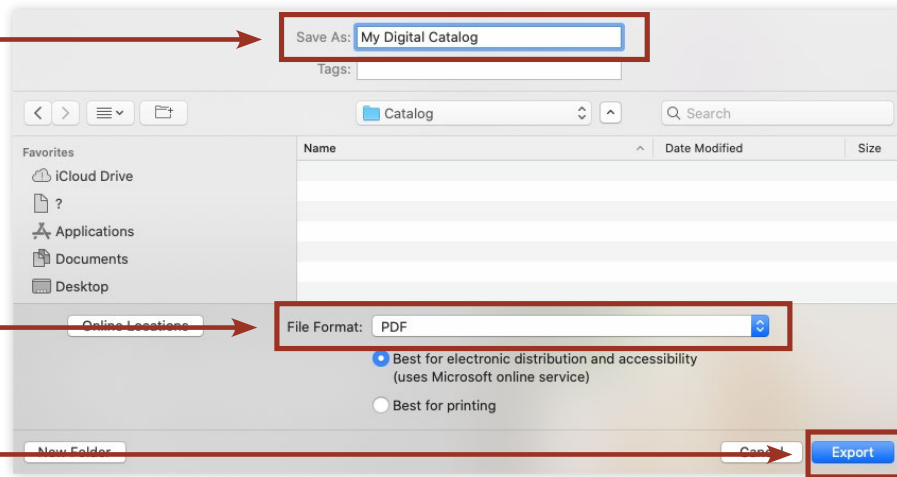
Save As: My Digital Catalog

Tags:

Catalog

Search

Favorites

iCloud Drive

?

Applications

Documents

Desktop

Name

Date Modified

Size

Online Locations

File Format: PDF

Best for electronic distribution and accessibility (uses Microsoft online service)

Best for printing

New Folder

Cancel

Export